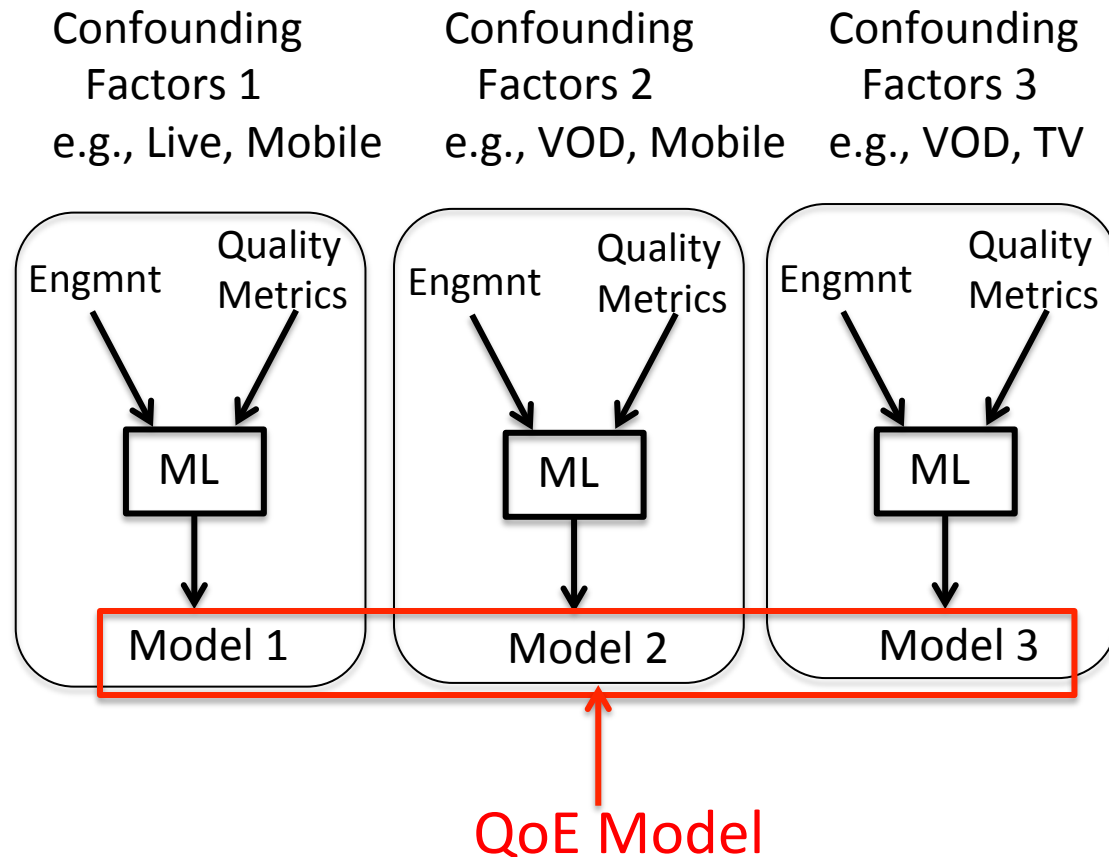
Confounding Factors 1
e.g., Live, Mobile

Confounding Factors 2
e.g., VOD, Mobile

Confounding Factors 3
e.g., VOD, TV

Engmnt
Quality Metrics
ML
Model 1

Engmnt
Quality Metrics
ML
Model 2

Engmnt
Quality Metrics
ML
Model 3

QoE Model